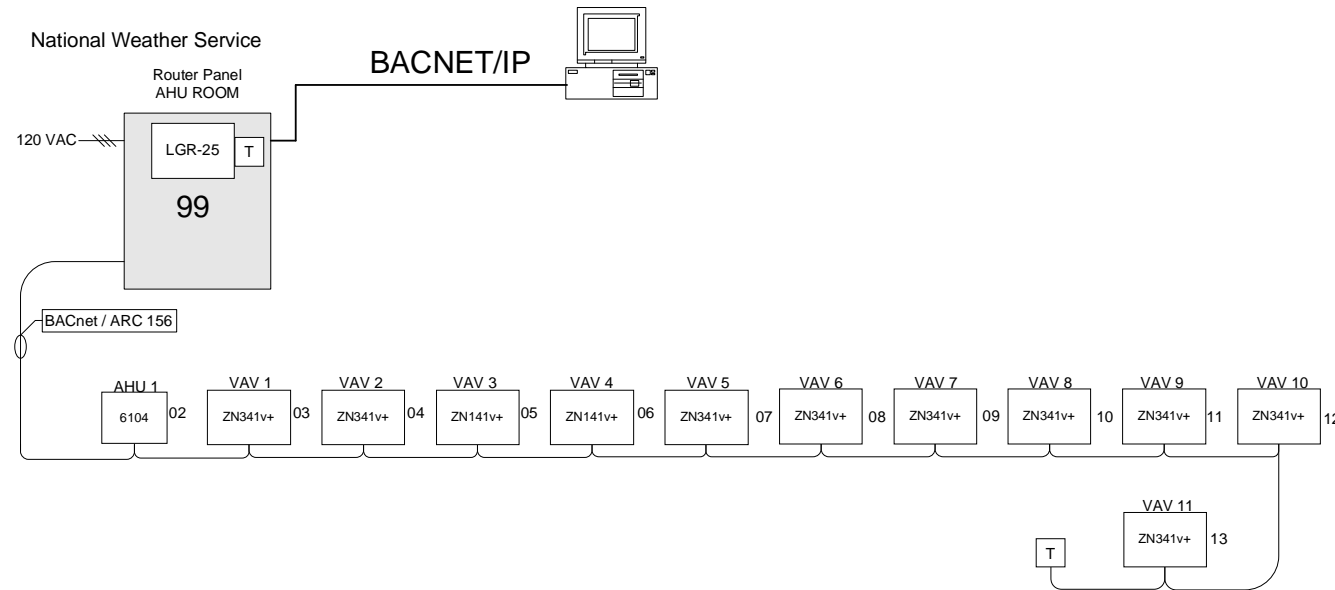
National Weather Service

Router Panel
AHU ROOM

BACNET/IP

120 VAC

LGR-25

T

99

BACnet / ARC 156

AHU 1
6104
02

VAV 1
ZN341v+
03

VAV 2
ZN341v+
04

VAV 3
ZN141v+
05

VAV 4
ZN141v+
06

VAV 5
ZN341v+
07

VAV 6
ZN341v+
08

VAV 7
ZN341v+
09

VAV 8
ZN341v+
10

VAV 9
ZN341v+
11

VAV 10
ZN341v+
12

VAV 11
ZN341v+
13

T